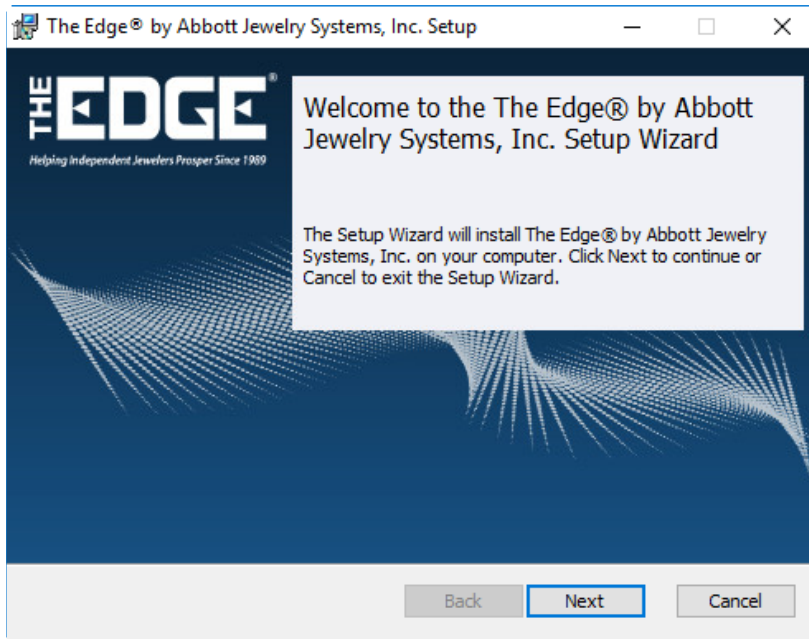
The Edge® by Abbott Jewelry Systems, Inc. Setup

THE EDGE®

Helping Independent Jewelers Prosper Since 1989

Welcome to the The Edge® by Abbott Jewelry Systems, Inc. Setup Wizard

The Setup Wizard will install The Edge® by Abbott Jewelry Systems, Inc. on your computer. Click Next to continue or Cancel to exit the Setup Wizard.

Back
Next
Cancel